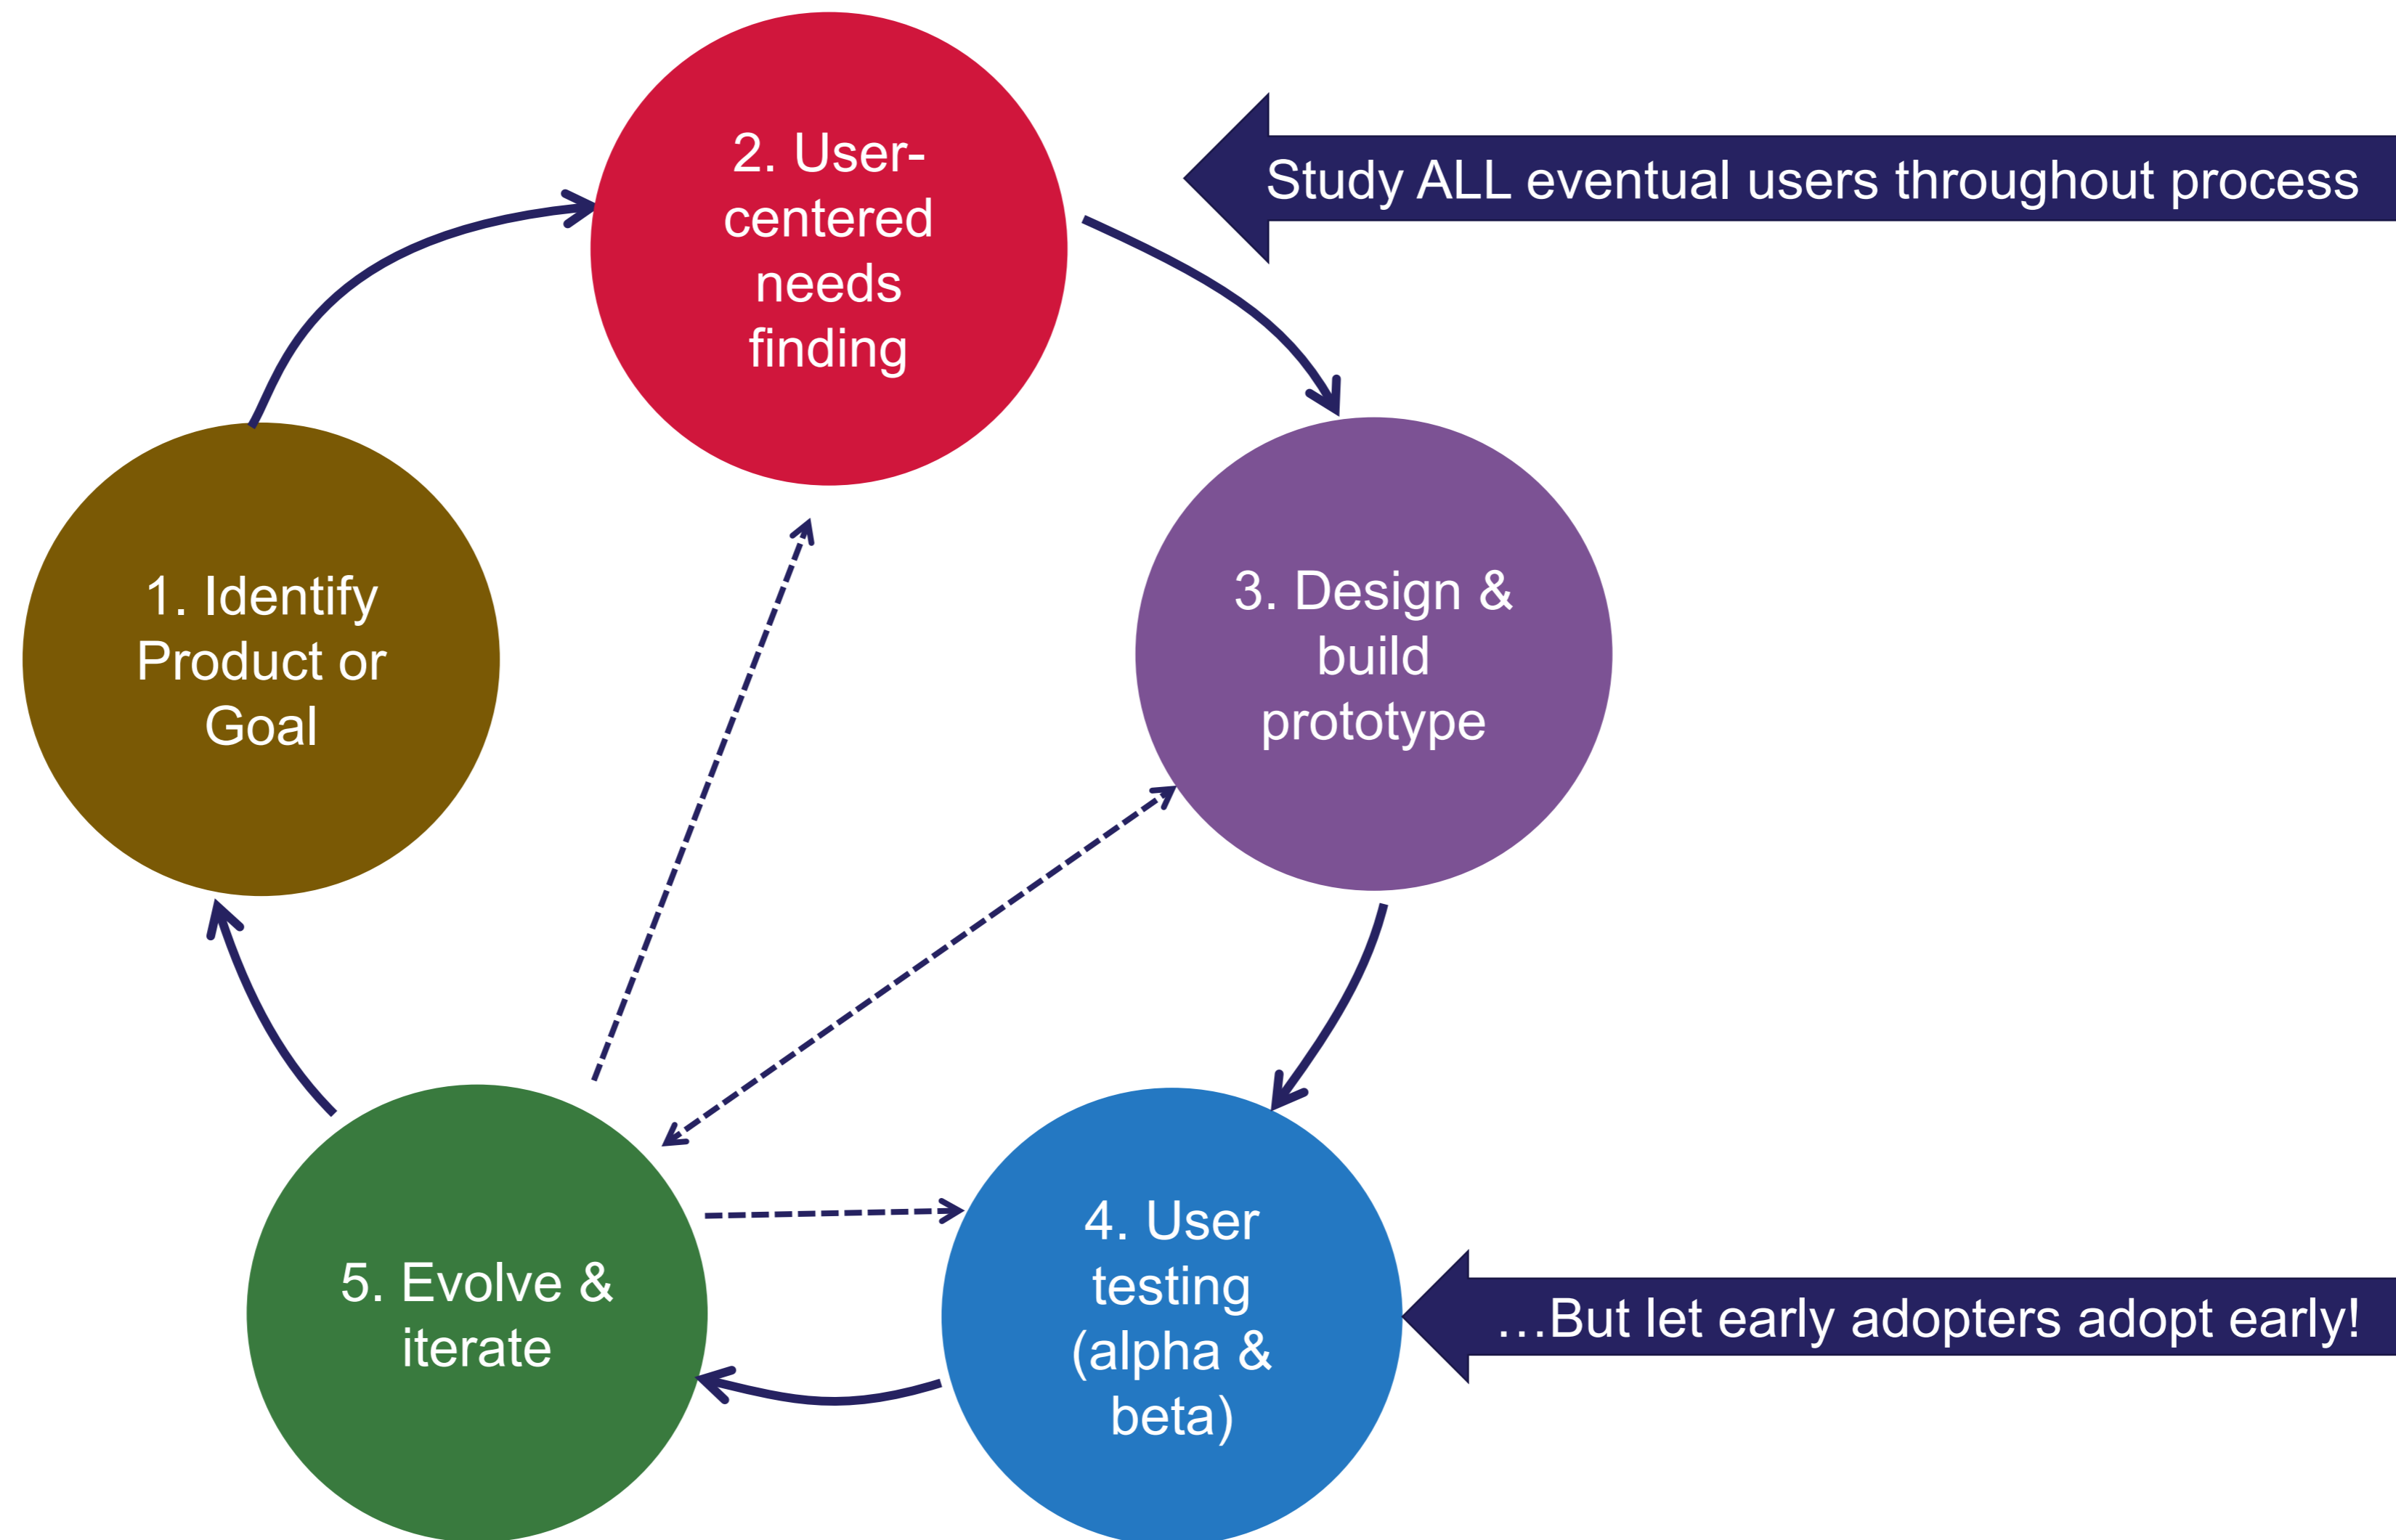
2. User-centered needs finding

Study ALL eventual users throughout process

1. Identify Product or Goal

3. Design & build prototype

5. Evolve & iterate

4. User testing (alpha & beta)

…But let early adopters adopt early!